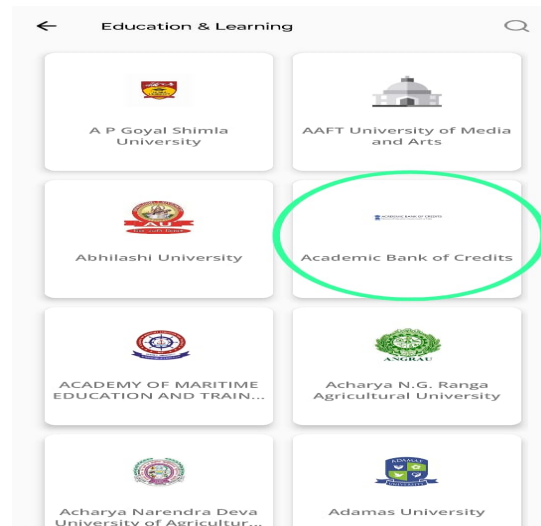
←
Education & Learning

A P Goyal Shimla University

AAFT University of Media and Arts

Abhilashi University

Academic Bank of Credits

ACADEMY OF MARITIME EDUCATION AND TRAIN...

ANGRAU
Acharya N.G. Ranga Agricultural University

Acharya Narendra Deva University of Agricultur...

Adamas University